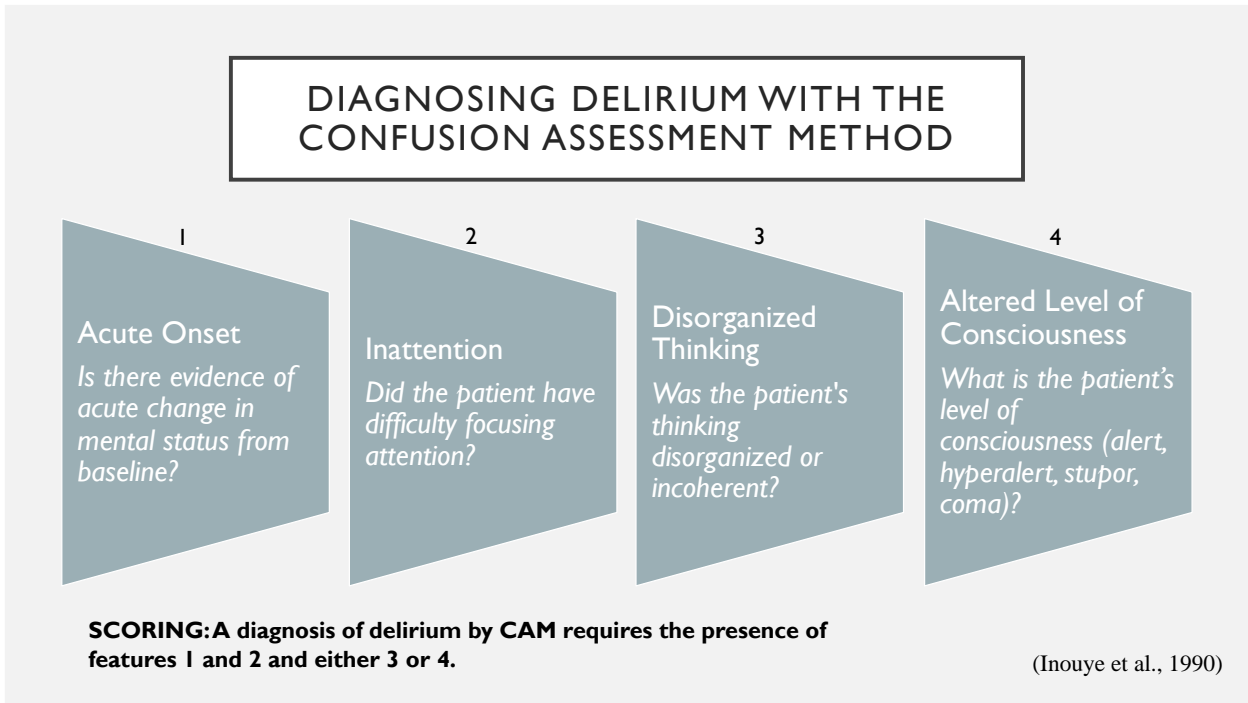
DIAGNOSING DELIRIUM WITH THE CONFUSION ASSESSMENT METHOD

1

Acute Onset

*Is there evidence of acute change in mental status from baseline?*

2

Inattention

*Did the patient have difficulty focusing attention?*

3

Disorganized Thinking

*Was the patient's thinking disorganized or incoherent?*

4

Altered Level of Consciousness

*What is the patient's level of consciousness (alert, hyperalert, stupor, coma)?*

**SCORING: A diagnosis of delirium by CAM requires the presence of features 1 and 2 and either 3 or 4.**

(Inouye et al., 1990)